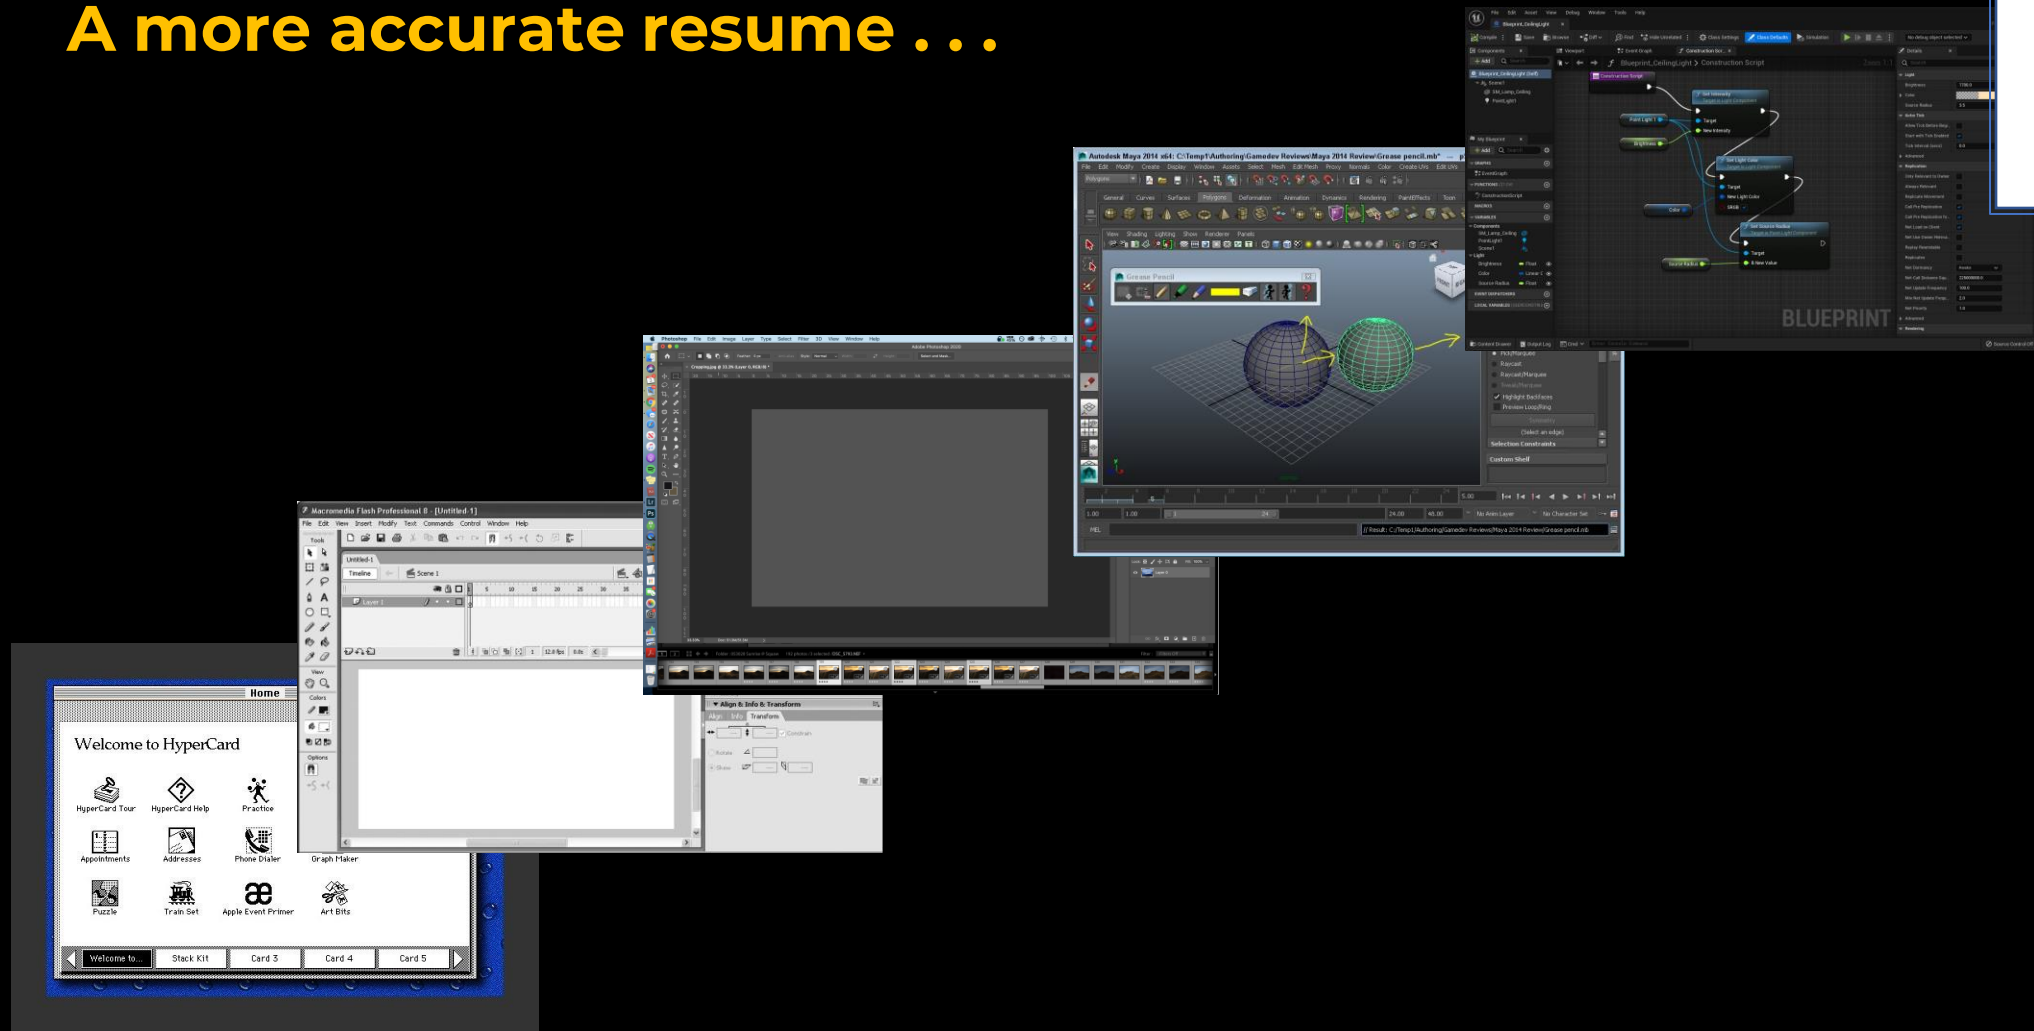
A more accurate resume . . .

Home

Welcome to HyperCard

HyperCard Tour
HyperCard Help
Practice
Appointments
Addresses
Phone Dialer
Graph Maker
Puzzle
Train Set
Apple Event Primer
Art Bits

Welcome to...
Stack Kit
Card 3
Card 4
Card 5

Macromedia Flash Professional 8 - [Untitled-1]
File Edit View Insert Modify Text Commands Control Window Help
Tools
Untitled-1
Timeline
Scene 1
Layer 1
View
Colors
Options
12.0 fps
0.0s
Align & Info & Transform
Align Info Transform
Constrain
Rotate
Skew

Photoshop File Edit Image Layer Type Select Filter 3D View Window Help
Adobe Photoshop 2020

Autodesk Maya 2014 x64: C:\Temp\Authoring\Gamedev Reviews\Maya 2014 Review\Grease pencil.mb*
File Edit Modify Create Display Window Assets Select Mesh Edit Mesh Proxy Normals Color Create UVs Edit UVs
General Curves Surfaces Polygons Deformation Animation Dynamics Rendering PaintEffects Toon
View Shading Lighting Show Renderer Panels
Grease Pencil
Pick/Marquee
Raycast
Raycast/Marquee
Highlight Backfaces
Preview Loop/Ring
(Select an edge)
Selection Constraints
Custom Shelf
No Anim Layer
No Character Set
MEL
// Result: C:/Temp/Authoring/Gamedev Reviews/Maya 2014 Review/Grease pencil.mb

Blueprint_CeilingLight
Components
Viewport
Event Graph
Construction Script
Details
My Blueprint
Class Defaults
Simulation
Set Intensity
Target
New Intensity
Point Light 1
Brightness
Set Light Color
New Light Color
Color
Set Source Radius
New Value
Source Radius
BLUEPRINT